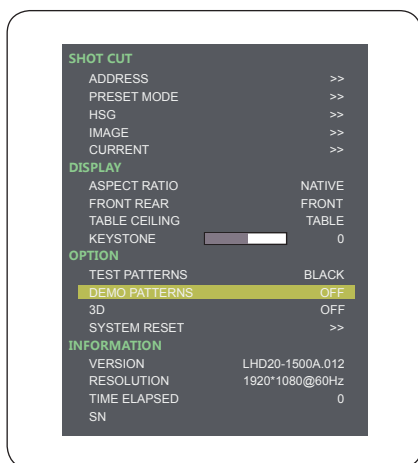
SHOT CUT

| | |
|---|---|
| ADDRESS | >> |
| PRESET MODE | >> |
| HSG | >> |
| IMAGE | >> |
| CURRENT | >> |

DISPLAY

| | |
|---|---|
| ASPECT RATIO | NATIVE |
| FRONT REAR | FRONT |
| TABLE CEILING | TABLE |
| KEYSTONE | 0 |

OPTION

| | |
|---|---|
| TEST PATTERNS | BLACK |
| DEMO PATTERNS | OFF |
| 3D | OFF |
| SYSTEM RESET | >> |

INFORMATION

| | |
|---|---|
| VERSION | LHD20-1500A.012 |
| RESOLUTION | 1920*1080@60Hz |
| TIME ELAPSED | 0 |
| SN | |